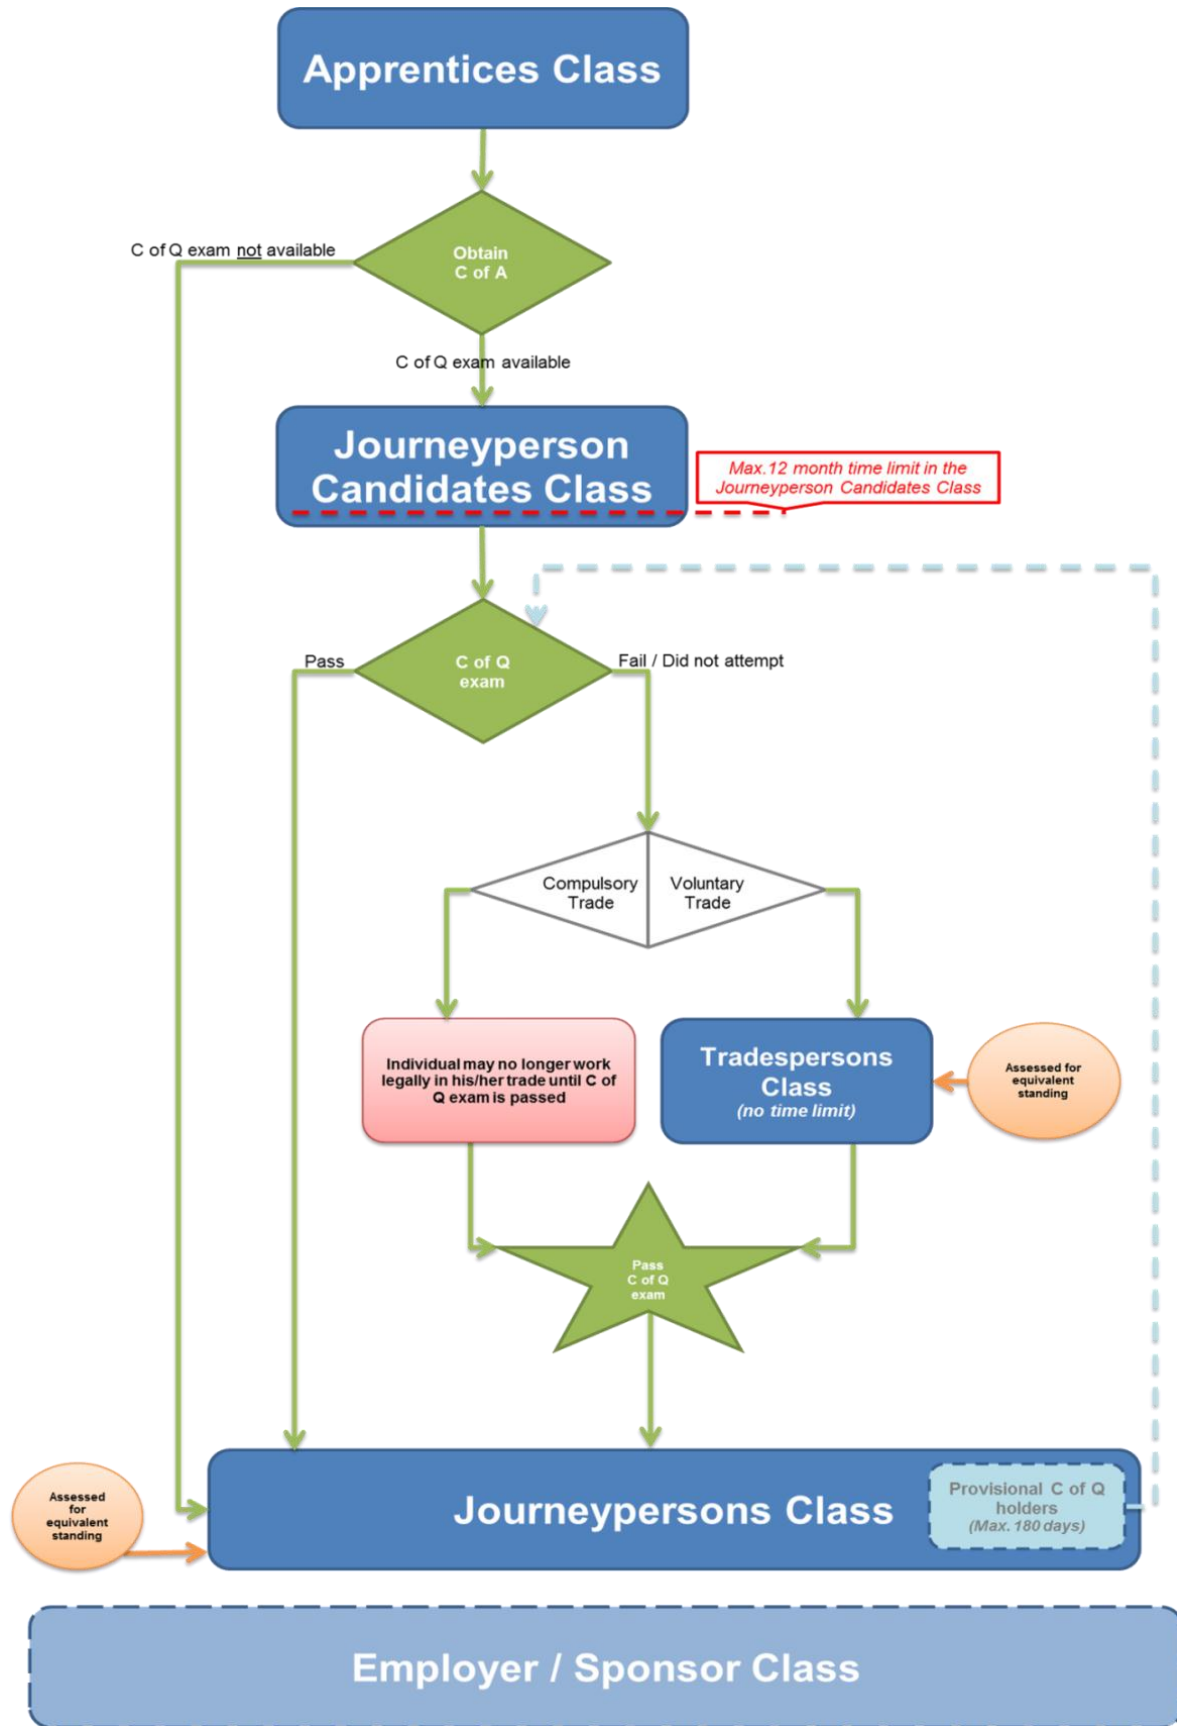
Apprentices Class

C of Q exam not available

Obtain C of A

C of Q exam available

Journeyperson Candidates Class

Max.12 month time limit in the Journeyperson Candidates Class

Pass

C of Q exam

Fail / Did not attempt

Compulsory Trade

Voluntary Trade

Individual may no longer work legally in his/her trade until C of Q exam is passed

Tradespersons Class
(no time limit)

Assessed for equivalent standing

Pass C of Q exam

Assessed for equivalent standing

Journeypersons Class

Provisional C of Q holders
(Max. 180 days)

Employer / Sponsor Class